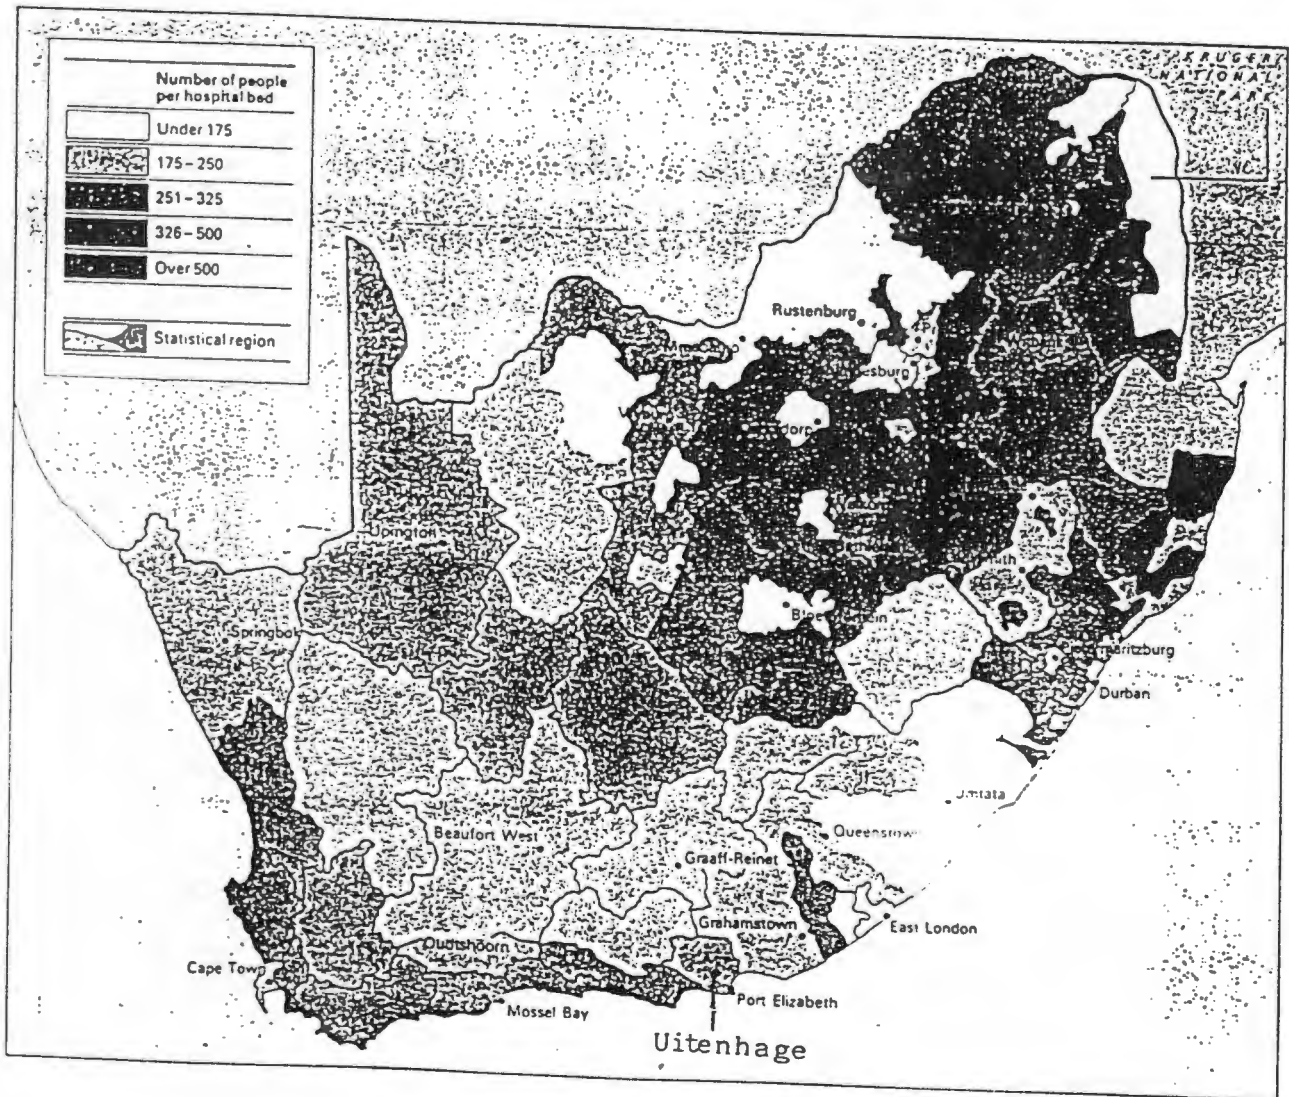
Number of people per hospital bed

Under 175

175 – 250

251 – 325

326 – 500

Over 500

Statistical region

KRUGER NATIONAL PARK

Rustenburg

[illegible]esburg

Springbo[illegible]

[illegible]pington

Bloe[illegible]ein

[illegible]aritzburg

Durban

Umtata

Queenstow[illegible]

Beaufort West

Graaff-Reinet

Grahamstown

East London

Oudtshoorn

Cape Town

Mossel Bay

Port Elizabeth

Uitenhage